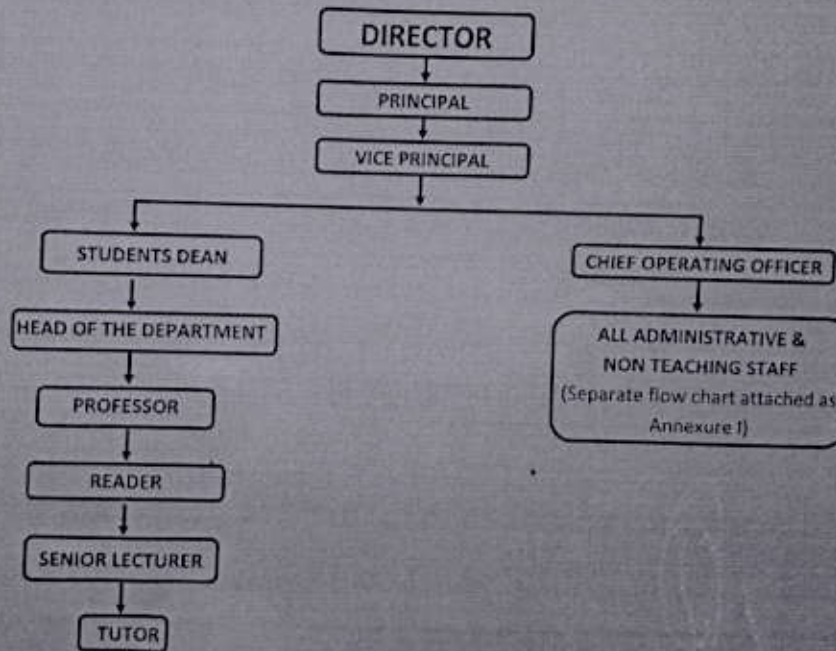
DIRECTOR

PRINCIPAL

VICE PRINCIPAL

STUDENTS DEAN

HEAD OF THE DEPARTMENT

PROFESSOR

READER

SENIOR LECTURER

TUTOR

CHIEF OPERATING OFFICER

ALL ADMINISTRATIVE & NON TEACHING STAFF (Separate flow chart attached as Annexure I)